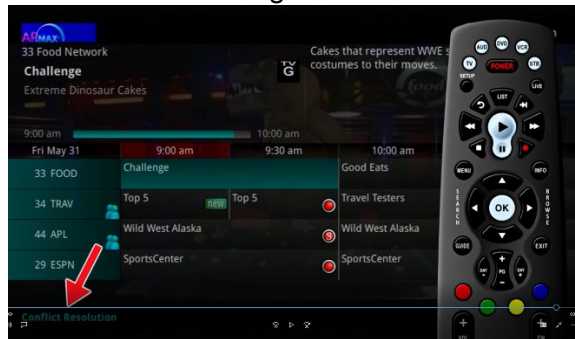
ARMAX
33 Food Network
Challenge
Extreme Dinosaur Cakes
TV G
Cakes that represent WWE s costumes to their moves.

9:00 am
10:00 am

| Fri May 31 | 9:00 am | 9:30 am | 10:00 am |
|---|---|---|---|
| 33 FOOD | Challenge | | Good Eats |
| 34 TRAV | Top 5 new | Top 5 | Travel Testers |
| 44 APL | Wild West Alaska | | Wild West Alaska |
| 29 ESPN | SportsCenter | | SportsCenter |

Conflict Resolution

AUD DVD VCR
TV POWER STB
SETUP
LIST
LIVE
MENU
INFO
SEARCH
OK
BROWSE
GUIDE
EXIT
DAY
PG
DAY
OK